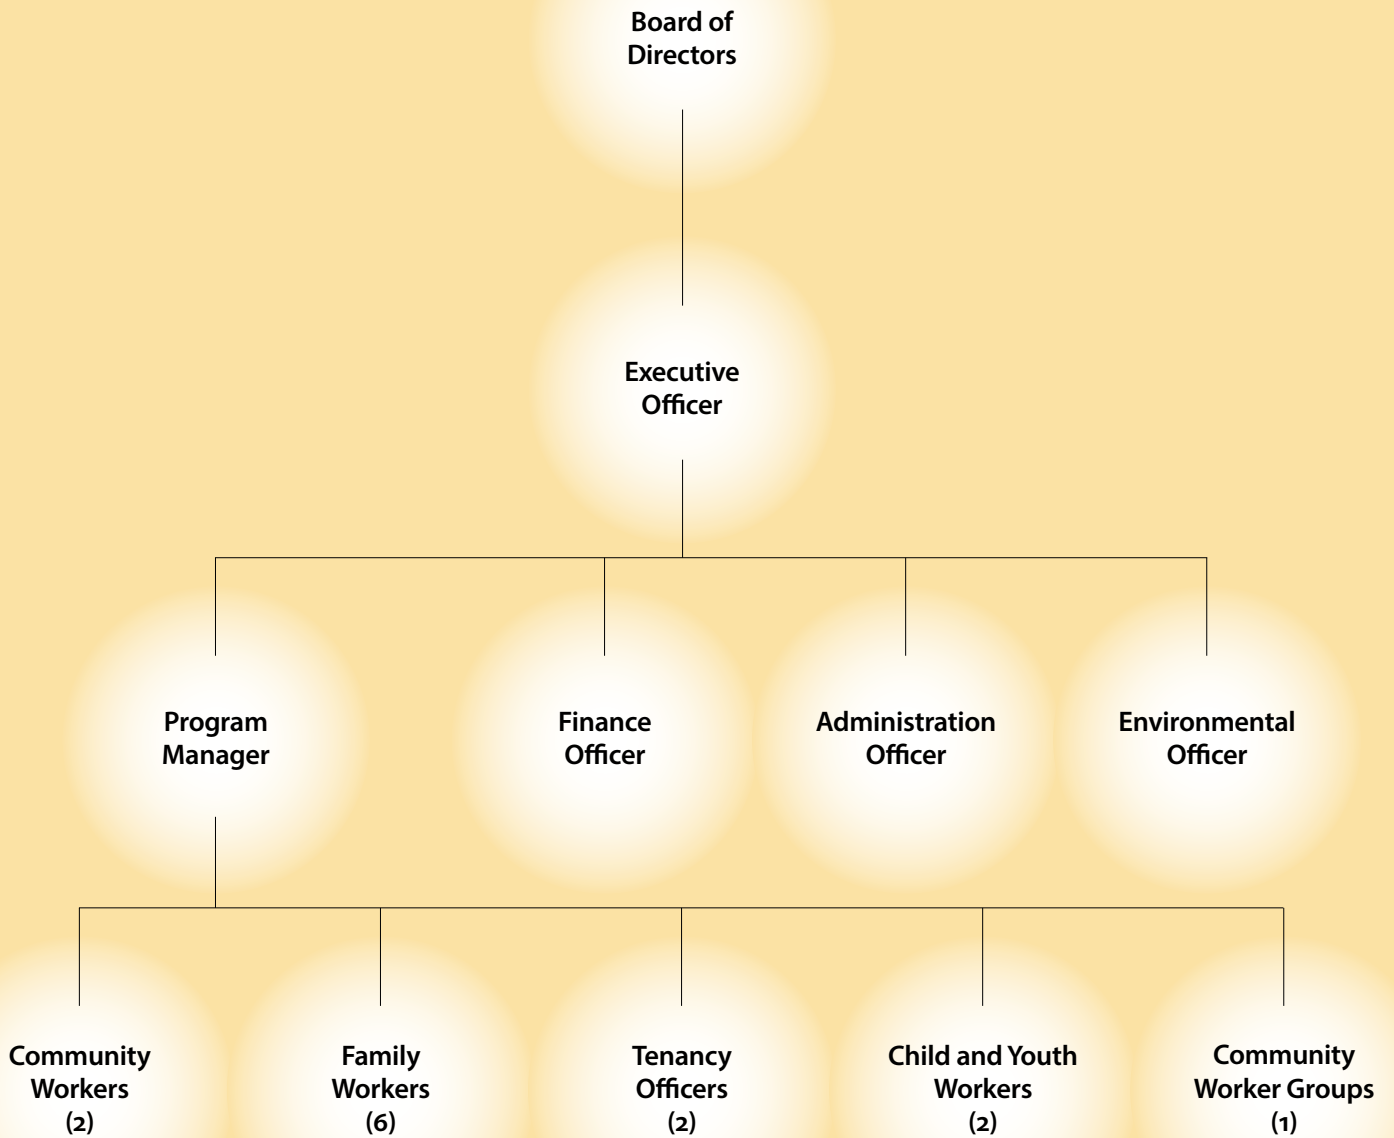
Board of Directors

Executive Officer

Program Manager

Finance Officer

Administration Officer

Environmental Officer

Community Workers (2)

Family Workers (6)

Tenancy Officers (2)

Child and Youth Workers (2)

Community Worker Groups (1)